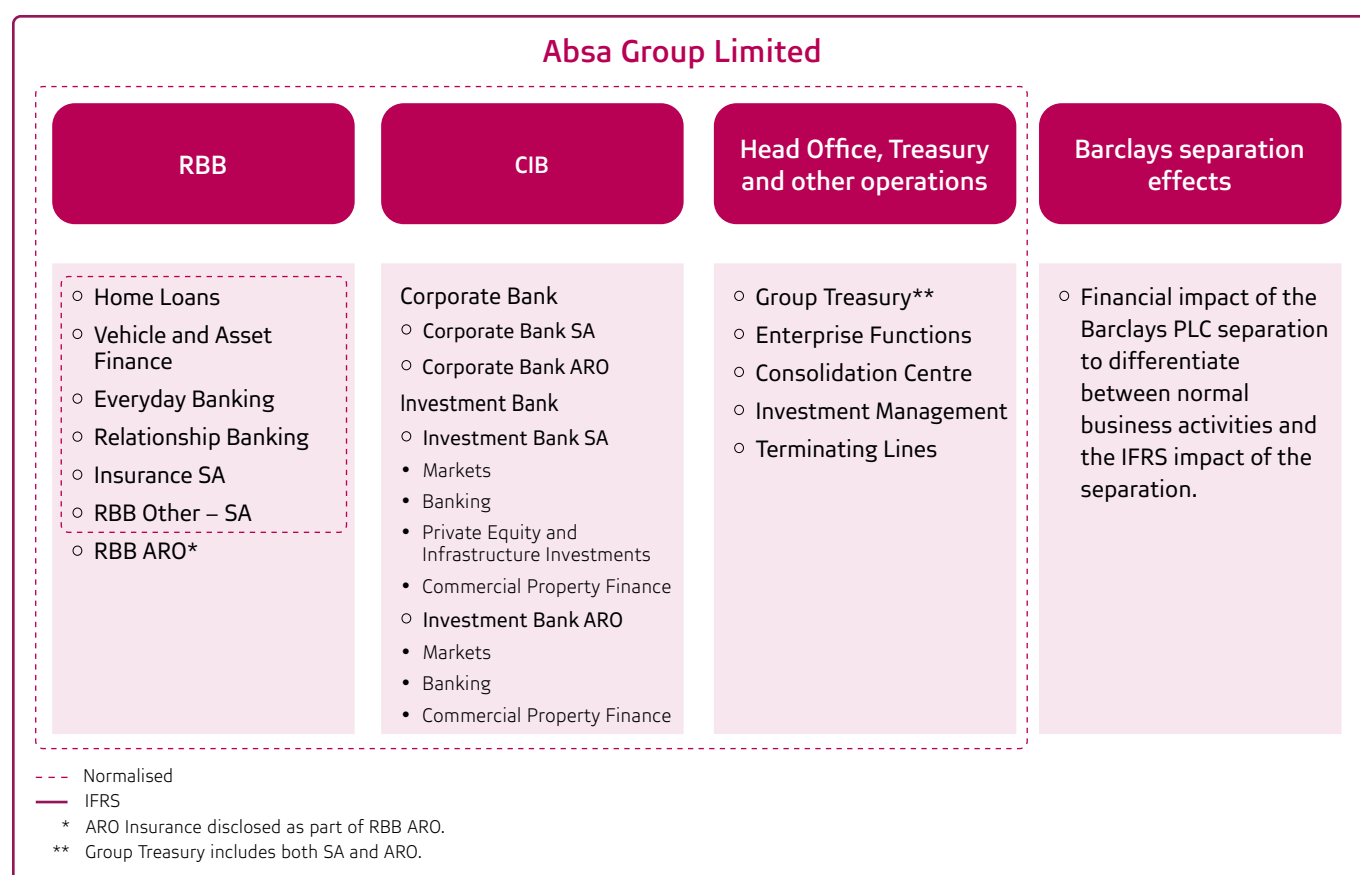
Absa Group Limited

RBB

CIB

Head Office, Treasury and other operations

Barclays separation effects

○ Home Loans
○ Vehicle and Asset Finance
○ Everyday Banking
○ Relationship Banking
○ Insurance SA
○ RBB Other – SA
○ RBB ARO*

Corporate Bank
○ Corporate Bank SA
○ Corporate Bank ARO
Investment Bank
○ Investment Bank SA
• Markets
• Banking
• Private Equity and Infrastructure Investments
• Commercial Property Finance
○ Investment Bank ARO
• Markets
• Banking
• Commercial Property Finance

○ Group Treasury**
○ Enterprise Functions
○ Consolidation Centre
○ Investment Management
○ Terminating Lines

○ Financial impact of the Barclays PLC separation to differentiate between normal business activities and the IFRS impact of the separation.

Normalised
IFRS
* ARO Insurance disclosed as part of RBB ARO.
** Group Treasury includes both SA and ARO.